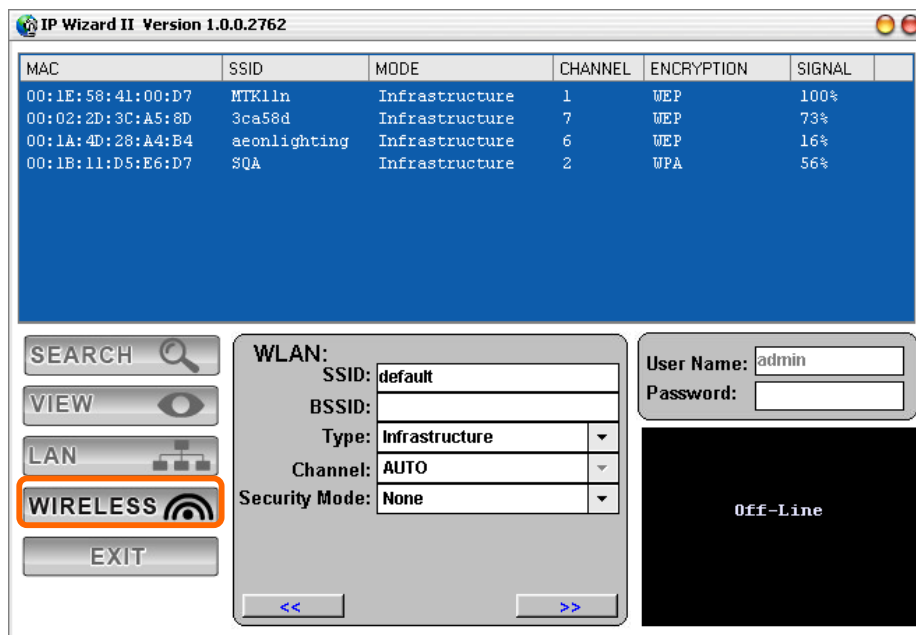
IP Wizard II Version 1.0.0.2762

| MAC | SSID | MODE | CHANNEL | ENCRYPTION | SIGNAL |
|---|---|---|---|---|---|
| 00:1E:58:41:00:D7 | MTK11n | Infrastructure | 1 | WEP | 100% |
| 00:02:2D:3C:A5:8D | 3ca58d | Infrastructure | 7 | WEP | 73% |
| 00:1A:4D:28:A4:B4 | aeonlighting | Infrastructure | 6 | WEP | 16% |
| 00:1B:11:D5:E6:D7 | SQA | Infrastructure | 2 | WPA | 56% |

SEARCH
VIEW
LAN
WIRELESS
EXIT

WLAN:
SSID: default
BSSID:
Type: Infrastructure
Channel: AUTO
Security Mode: None
<<
>>

User Name: admin
Password:

Off-Line